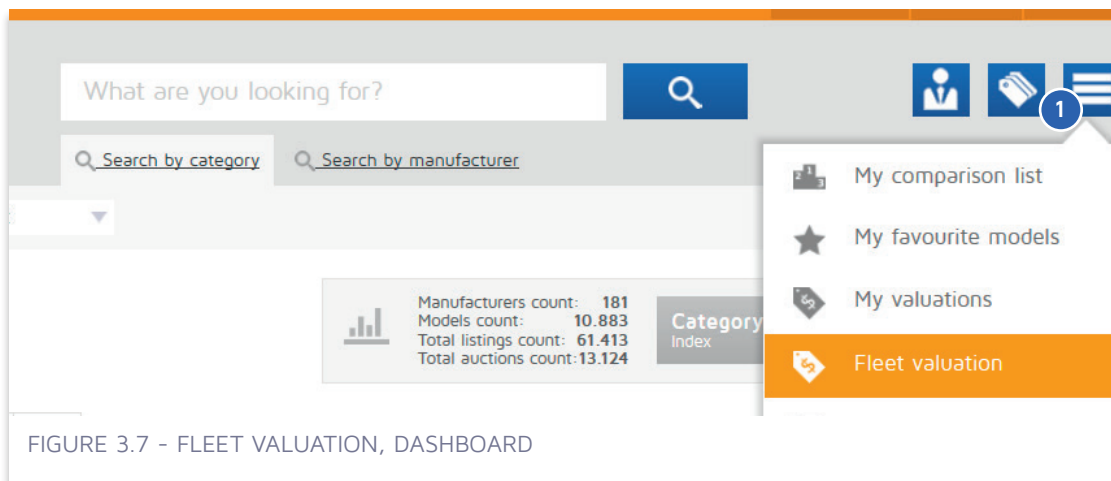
What are you looking for?

1

Search by category Search by manufacturer

My comparison list

My favourite models

My valuations

Fleet valuation

| Manufacturers count: | 181 |
|---|---|
| Models count: | 10.883 |
| Total listings count: | 61.413 |
| Total auctions count: | 13.124 |

Category
Index

FIGURE 3.7 - FLEET VALUATION, DASHBOARD